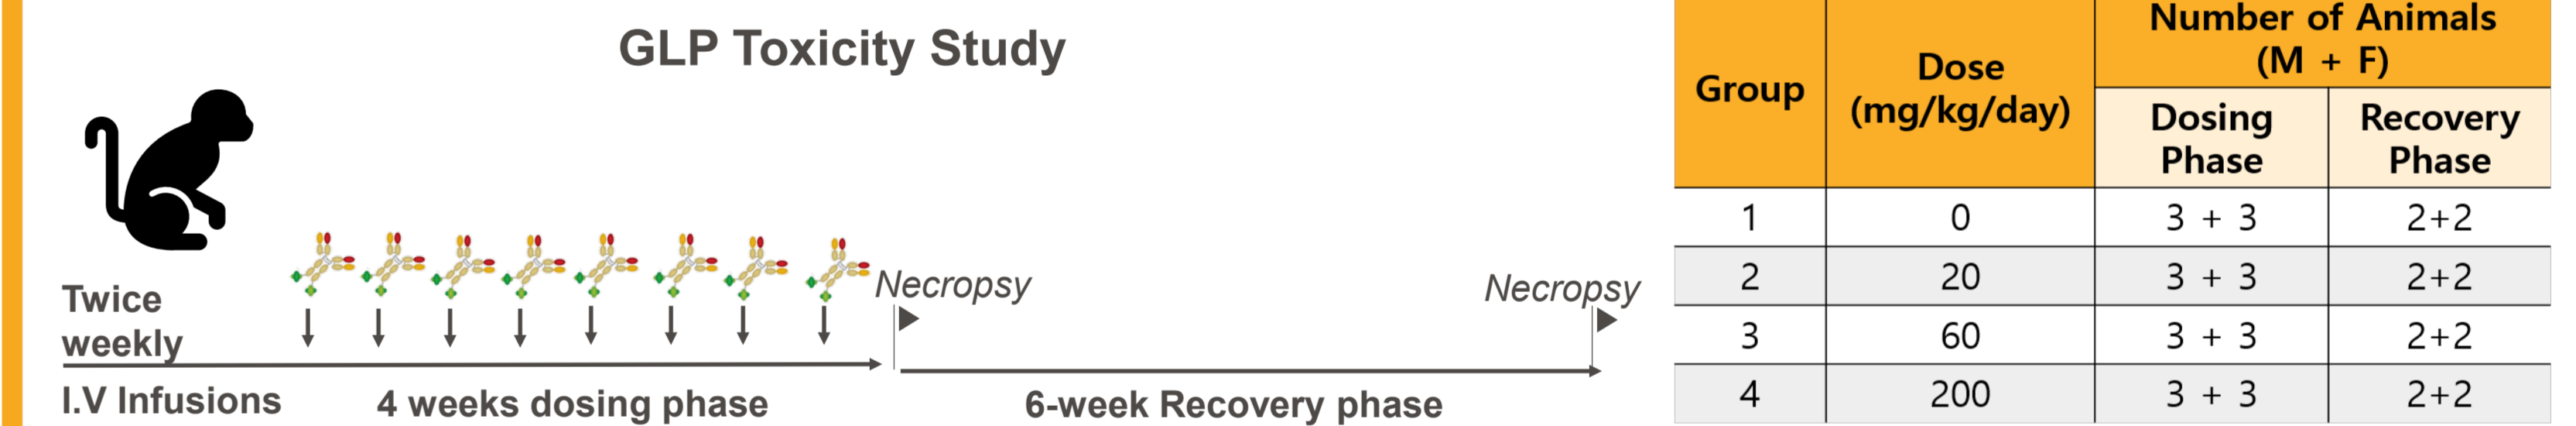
GLP Toxicity Study

Twice weekly

I.V Infusions

Necropsy

Necropsy

4 weeks dosing phase

6-week Recovery phase

| Group | Dose (mg/kg/day) | Number of Animals (M + F) Dosing Phase | Number of Animals (M + F) Recovery Phase |
|---|---|---|---|
| 1 | 0 | 3 + 3 | 2+2 |
| 2 | 20 | 3 + 3 | 2+2 |
| 3 | 60 | 3 + 3 | 2+2 |
| 4 | 200 | 3 + 3 | 2+2 |